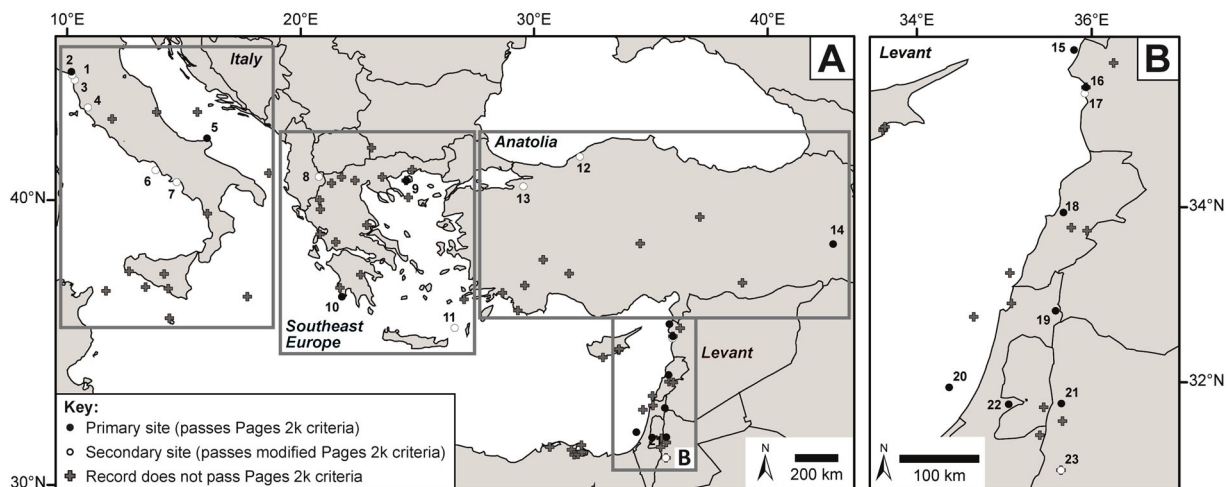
10°E 20°E 30°E 40°E

A

Italy

2 1 3 4 5 6 7

40°N

8 9 10 11 12 13 14

Southeast Europe

Anatolia

Levant

B

Key:
● Primary site (passes Pages 2k criteria)
○ Secondary site (passes modified Pages 2k criteria)
✚ Record does not pass Pages 2k criteria

30°N

N

200 km

34°E 36°E

B

Levant

15 16 17 18 19 20 21 22 23

34°N

32°N

N

100 km